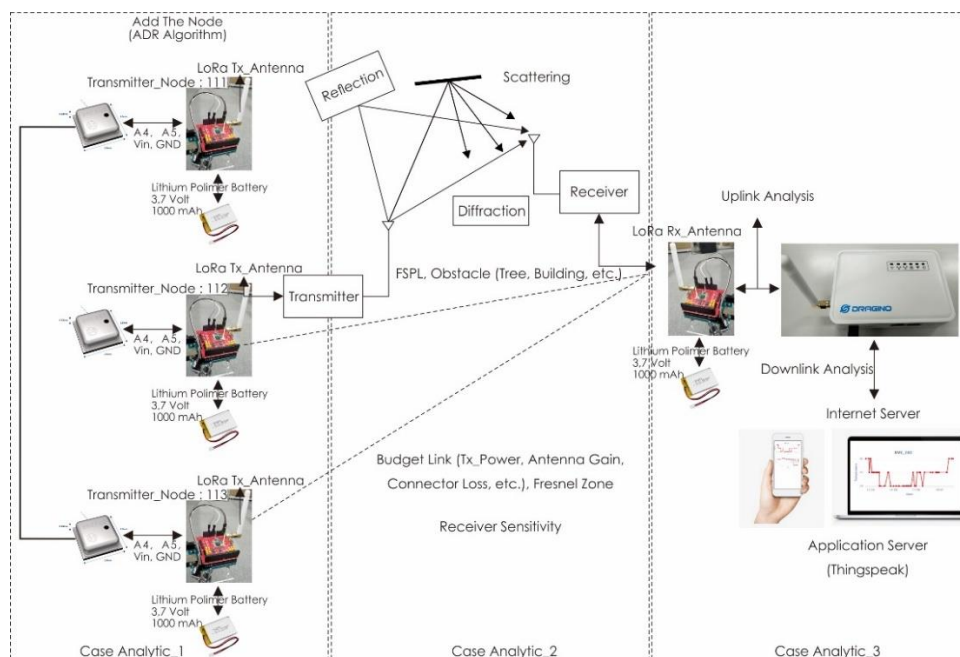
Add The Node
(ADR Algorithm)

Transmitter_Node : 111
LoRa Tx_Antenna
A4, A5, Vin, GND
Lithium Polimer Battery
3.7 Volt
1000 mAh

Transmitter_Node : 112
LoRa Tx_Antenna
A4, A5, Vin, GND
Lithium Polimer Battery
3.7 Volt
1000 mAh

Transmitter_Node : 113
LoRa Tx_Antenna
A4, A5, Vin, GND
Lithium Polimer Battery
3.7 Volt
1000 mAh

Case Analytic_1

Reflection
Scattering
Diffraction
Receiver
Transmitter
FSPL, Obstacle (Tree, Building, etc.)
Budget Link (Tx_Power, Antenna Gain, Connector Loss, etc.), Fresnel Zone
Receiver Sensitivity

Case Analytic_2

Uplink Analysis
LoRa Rx_Antenna
DRAGINO
Lithium Polimer Battery
3.7 Volt
1000 mAh
Downlink Analysis
Internet Server
Application Server
(Thingspeak)

Case Analytic_3